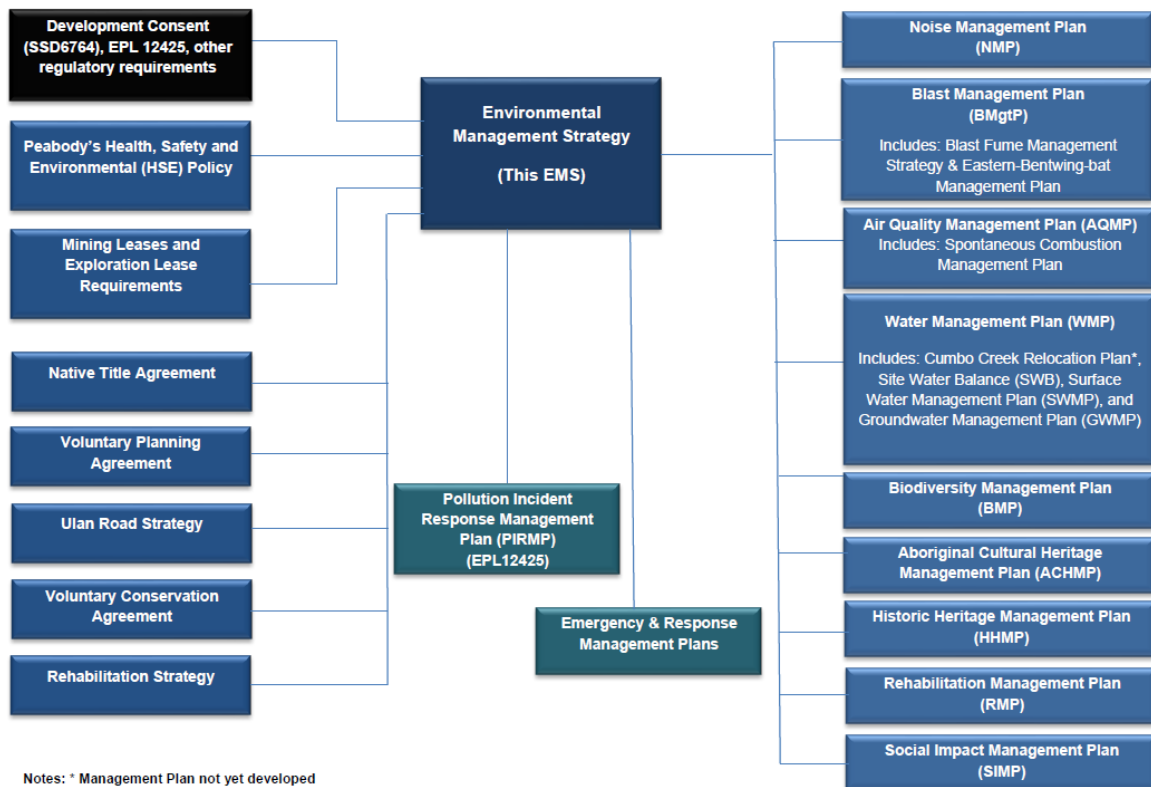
Development Consent (SSD6764), EPL 12425, other regulatory requirements

Peabody's Health, Safety and Environmental (HSE) Policy

Mining Leases and Exploration Lease Requirements

Native Title Agreement

Voluntary Planning Agreement

Ulan Road Strategy

Voluntary Conservation Agreement

Rehabilitation Strategy

Environmental Management Strategy

(This EMS)

Pollution Incident Response Management Plan (PIRMP) (EPL12425)

Emergency & Response Management Plans

Noise Management Plan (NMP)

Blast Management Plan (BMgtP)

Includes: Blast Fume Management Strategy & Eastern-Bentwing-bat Management Plan

Air Quality Management Plan (AQMP) Includes: Spontaneous Combustion Management Plan

Water Management Plan (WMP)

Includes: Cumbo Creek Relocation Plan*, Site Water Balance (SWB), Surface Water Management Plan (SWMP), and Groundwater Management Plan (GWMP)

Biodiversity Management Plan (BMP)

Aboriginal Cultural Heritage Management Plan (ACHMP)

Historic Heritage Management Plan (HHMP)

Rehabilitation Management Plan (RMP)

Social Impact Management Plan (SIMP)

Notes: * Management Plan not yet developed